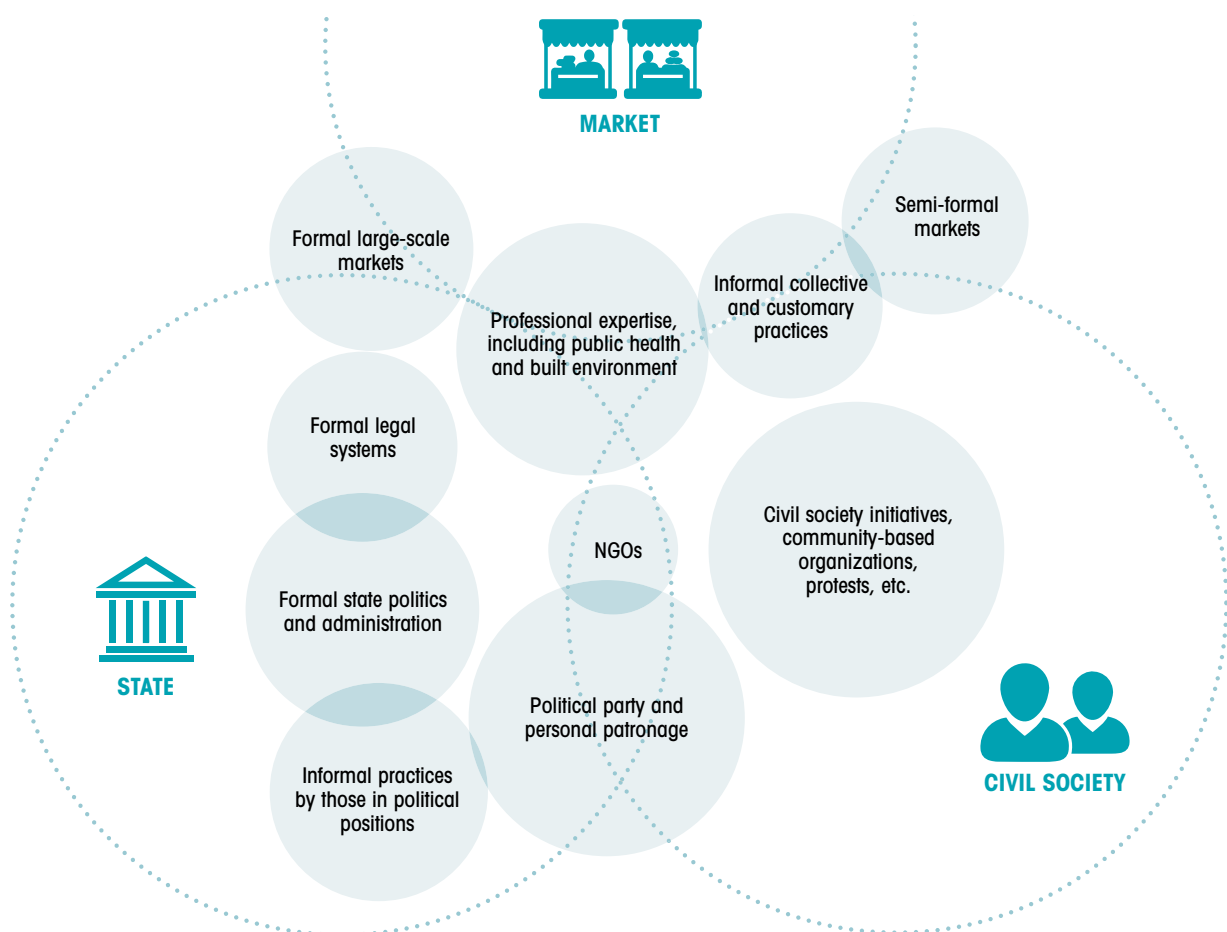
MARKET

Formal large-scale markets

Professional expertise, including public health and built environment

Informal collective and customary practices

Semi-formal markets

Formal legal systems

NGOs

Civil society initiatives, community-based organizations, protests, etc.

Formal state politics and administration

STATE

Political party and personal patronage

Informal practices by those in political positions

CIVIL SOCIETY